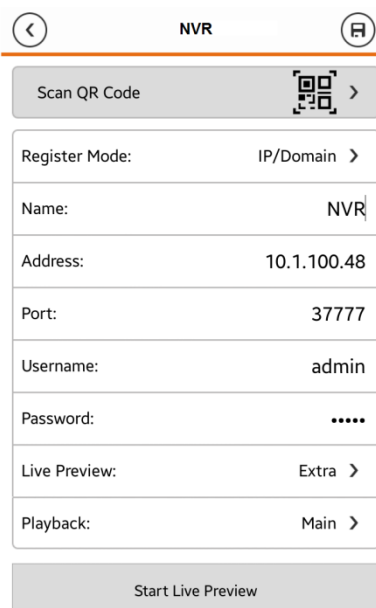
NVR

Scan QR Code

| | |
|---|---|
| Register Mode: | IP/Domain |
| Name: | NVR |
| Address: | 10.1.100.48 |
| Port: | 37777 |
| Username: | admin |
| Password: | ••••• |
| Live Preview: | Extra |
| Playback: | Main |

Start Live Preview